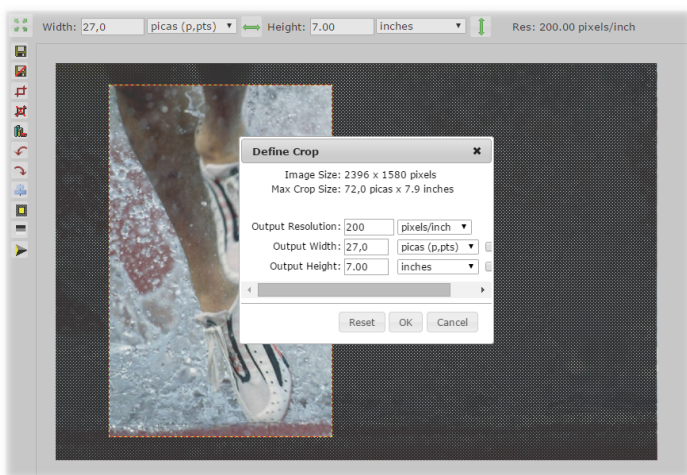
Width: 27,0 picas (p,pts) ▼ Height: 7.00 inches ▼ Res: 200.00 pixels/inch

Define Crop ✖

Image Size: 2396 x 1580 pixels
Max Crop Size: 72,0 picas x 7.9 inches

Output Resolution: 200 pixels/inch ▼
Output Width: 27,0 picas (p,pts) ▼
Output Height: 7.00 inches ▼

Reset OK Cancel